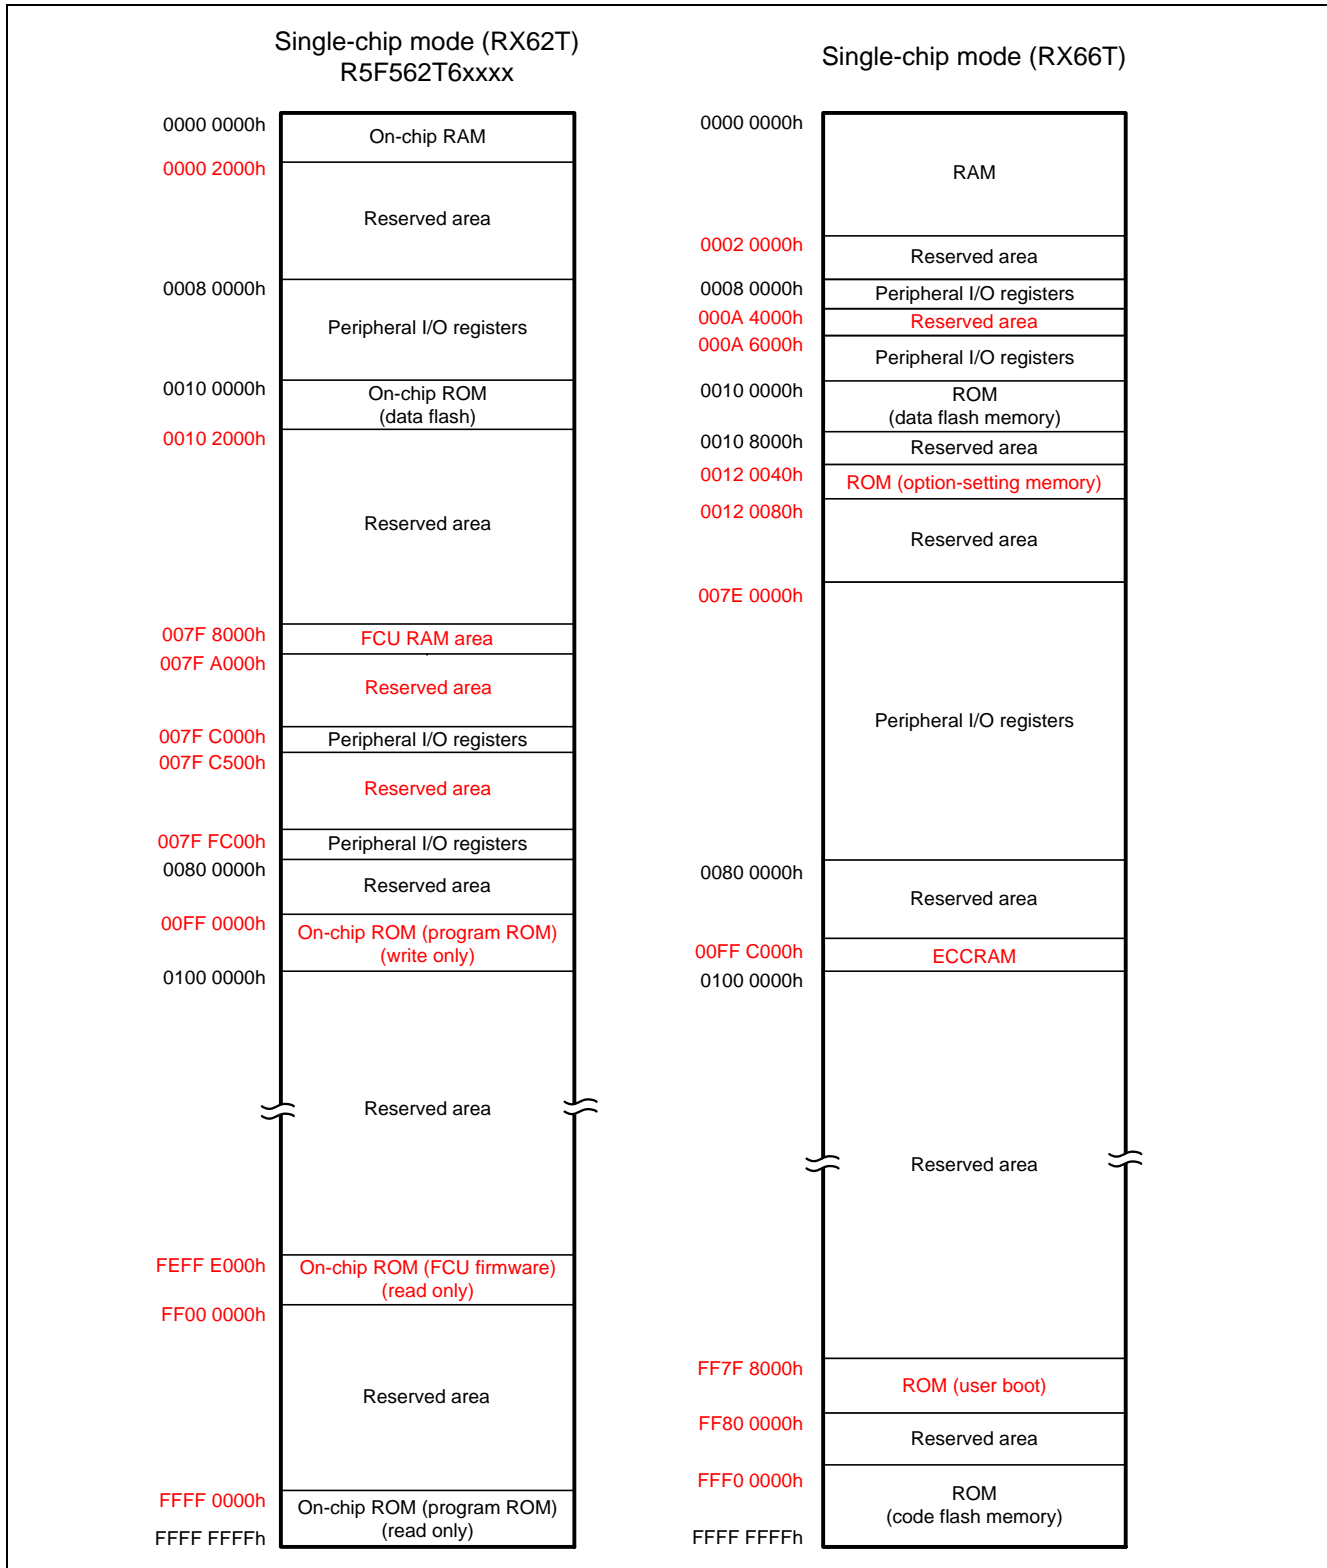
Single-chip mode (RX62T)
R5F562T6xxxx

0000 0000h
On-chip RAM
0000 2000h
Reserved area
0008 0000h
Peripheral I/O registers
0010 0000h
On-chip ROM
(data flash)
0010 2000h
Reserved area
007F 8000h
FCU RAM area
007F A000h
Reserved area
007F C000h
Peripheral I/O registers
007F C500h
Reserved area
007F FC00h
Peripheral I/O registers
0080 0000h
Reserved area
00FF 0000h
On-chip ROM (program ROM)
(write only)
0100 0000h
Reserved area
FEFF E000h
On-chip ROM (FCU firmware)
(read only)
FF00 0000h
Reserved area
FFFF 0000h
On-chip ROM (program ROM)
(read only)
FFFF FFFFh

Single-chip mode (RX66T)

0000 0000h
RAM
0002 0000h
Reserved area
0008 0000h
Peripheral I/O registers
000A 4000h
Reserved area
000A 6000h
Peripheral I/O registers
0010 0000h
ROM
(data flash memory)
0010 8000h
Reserved area
0012 0040h
ROM (option-setting memory)
0012 0080h
Reserved area
007E 0000h
Peripheral I/O registers
0080 0000h
Reserved area
00FF C000h
ECCRAM
0100 0000h
Reserved area
FF7F 8000h
ROM (user boot)
FF80 0000h
Reserved area
FFF0 0000h
ROM
(code flash memory)
FFFF FFFFh